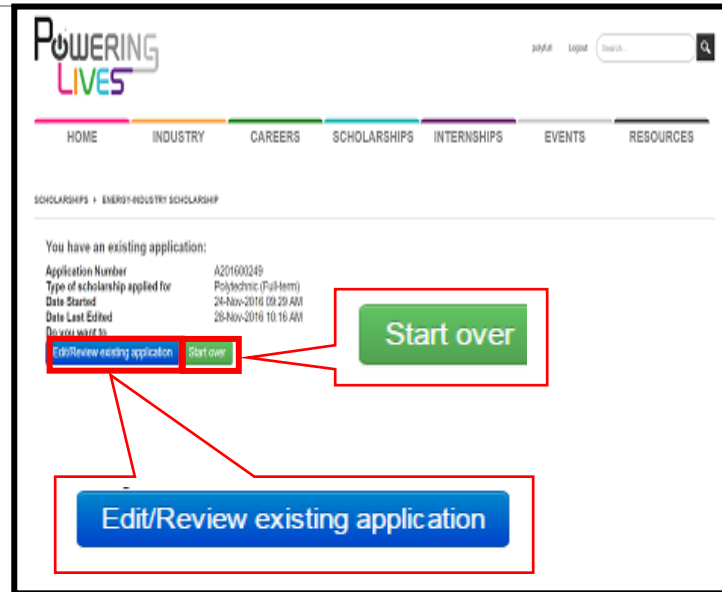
POWERING LIVES

polyfull Logout Search...

HOME INDUSTRY CAREERS SCHOLARSHIPS INTERNSHIPS EVENTS RESOURCES

SCHOLARSHIPS ▸ ENERGY-INDUSTRY SCHOLARSHIP

You have an existing application:

| | |
|---|---|
| Application Number | A201600249 |
| Type of scholarship applied for | Polytechnic (Full-term) |
| Date Started | 24-Nov-2016 09:29 AM |
| Date Last Edited | 28-Nov-2016 10:16 AM |

Do you want to

Edit/Review existing application Start over

Start over

Edit/Review existing application